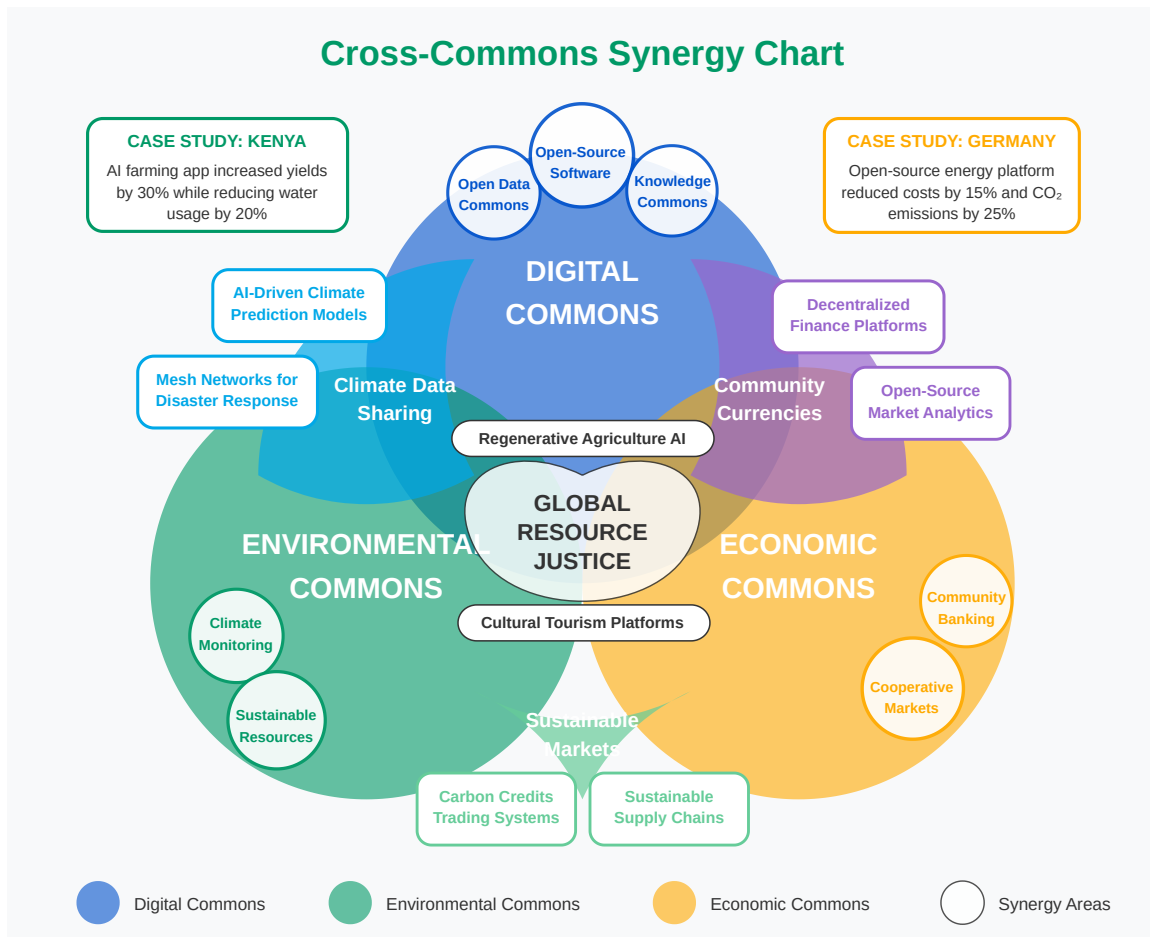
Cross-Commons Synergy Chart

CASE STUDY: KENYA
AI farming app increased yields by 30% while reducing water usage by 20%

Open Data Commons

Open-Source Software

Knowledge Commons

CASE STUDY: GERMANY
Open-source energy platform reduced costs by 15% and $CO_2$ emissions by 25%

DIGITAL COMMONS

AI-Driven Climate Prediction Models

Mesh Networks for Disaster Response

Climate Data Sharing

Decentralized Finance Platforms

Community Currencies

Open-Source Market Analytics

Regenerative Agriculture AI

GLOBAL RESOURCE JUSTICE

ENVIRONMENTAL COMMONS

ECONOMIC COMMONS

Cultural Tourism Platforms

Climate Monitoring

Sustainable Resources

Community Banking

Cooperative Markets

Sustainable Markets

Carbon Credits Trading Systems

Sustainable Supply Chains

Digital Commons
Environmental Commons
Economic Commons
Synergy Areas